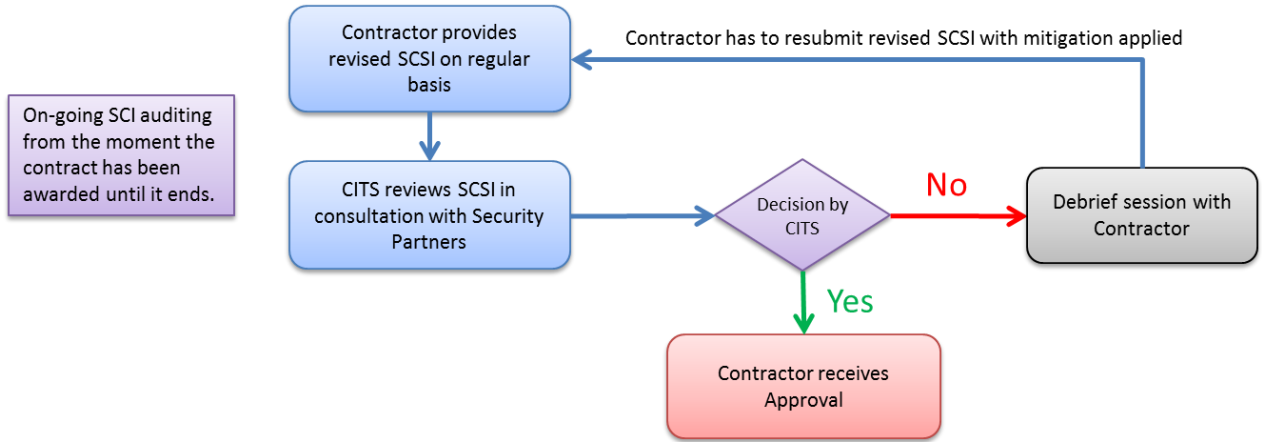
On-going SCI auditing from the moment the contract has been awarded until it ends.

Contractor provides revised SCSI on regular basis

Contractor has to resubmit revised SCSI with mitigation applied

CITS reviews SCSI in consultation with Security Partners

Decision by CITS

No

Debrief session with Contractor

Yes

Contractor receives Approval